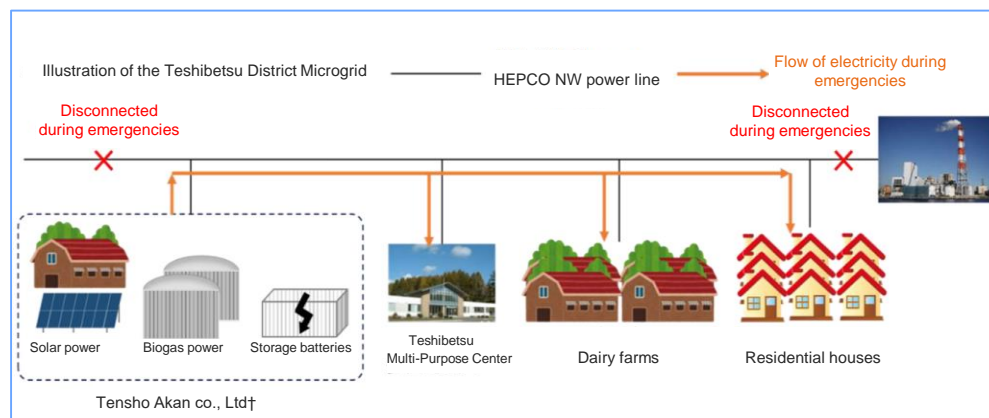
Illustration of the Teshibetsu District Microgrid

HEPCO NW power line

Flow of electricity during emergencies

Disconnected during emergencies

Disconnected during emergencies

Solar power

Biogas power

Storage batteries

Teshibetsu Multi-Purpose Center

Dairy farms

Residential houses

Tensho Akan co., Ltd†